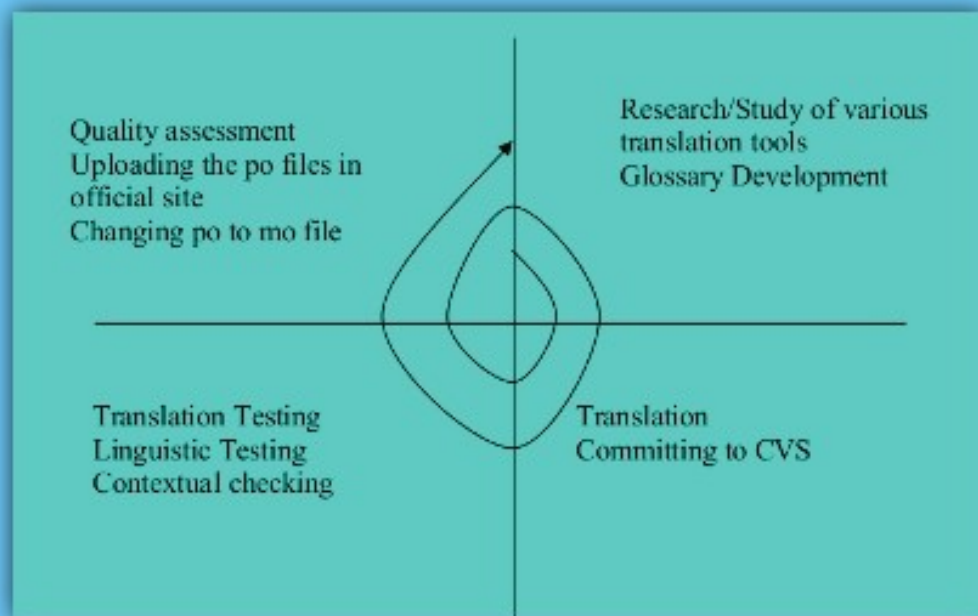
Quality assessment
Uploading the po files in official site
Changing po to mo file

Research/Study of various translation tools
Glossary Development

Translation Testing
Linguistic Testing
Contextual checking

Translation
Committing to CVS